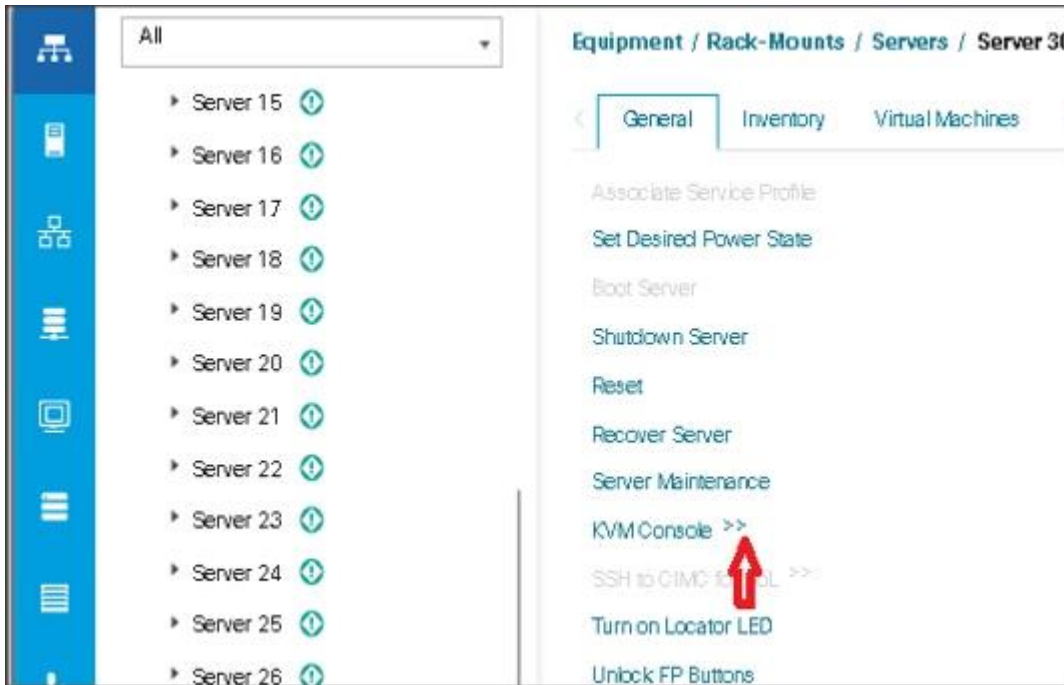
All

Server 15
Server 16
Server 17
Server 18
Server 19
Server 20
Server 21
Server 22
Server 23
Server 24
Server 25
Server 26

Equipment / Rack-Mounts / Servers / Server 3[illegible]

General Inventory Virtual Machines

Associate Service Profile
Set Desired Power State
Boot Server
Shutdown Server
Reset
Recover Server
Server Maintenance
KVM Console >>
SSH to CIMC fo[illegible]L >>
Turn on Locator LED
Unlock FP Buttons